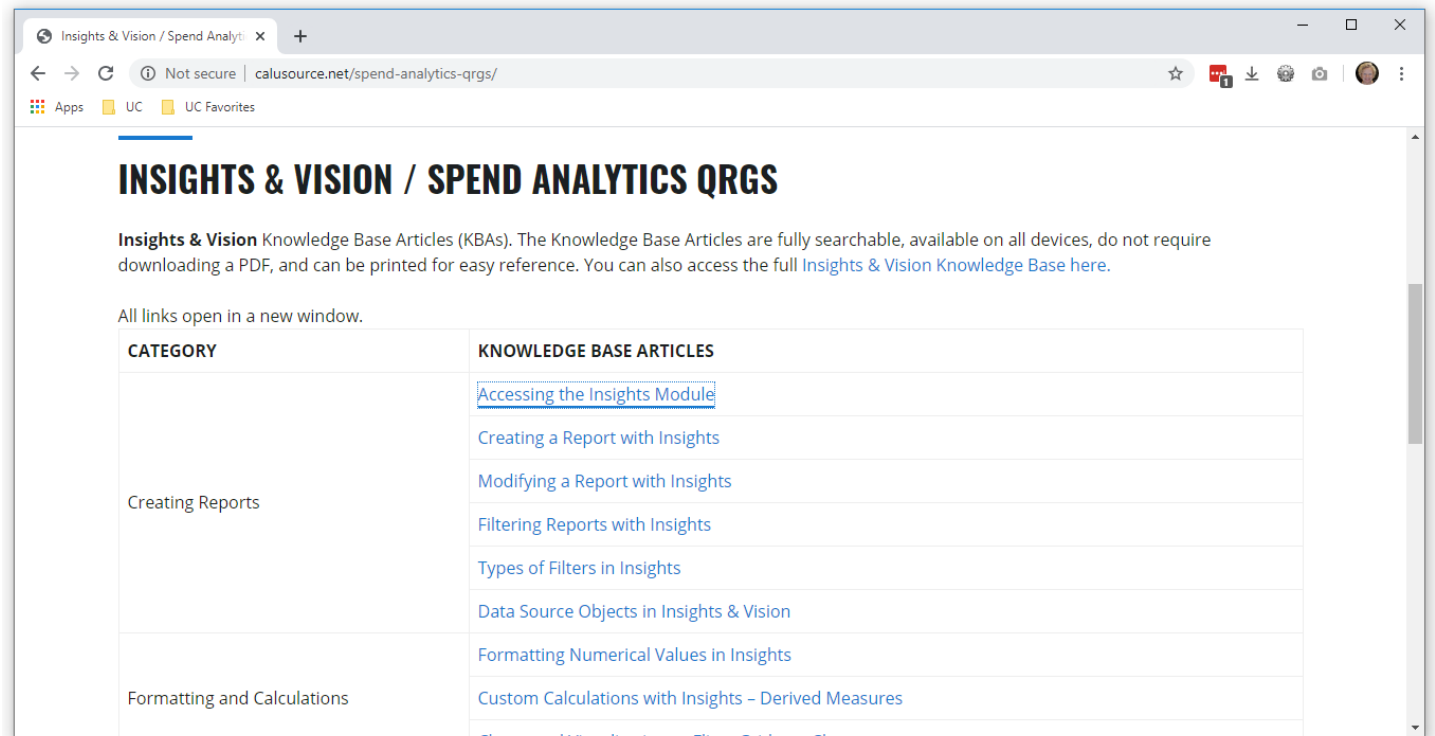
Insights & Vision / Spend Analyti ×

+

Not secure | calusource.net/spend-analytics-qrgs/

Apps UC UC Favorites

INSIGHTS & VISION / SPEND ANALYTICS QRGS

**Insights & Vision** Knowledge Base Articles (KBAs). The Knowledge Base Articles are fully searchable, available on all devices, do not require downloading a PDF, and can be printed for easy reference. You can also access the full Insights & Vision Knowledge Base here.

All links open in a new window.

| CATEGORY | KNOWLEDGE BASE ARTICLES |
|---|---|
| Creating Reports | Accessing the Insights Module |
| | Creating a Report with Insights |
| | Modifying a Report with Insights |
| | Filtering Reports with Insights |
| | Types of Filters in Insights |
| | Data Source Objects in Insights & Vision |
| Formatting and Calculations | Formatting Numerical Values in Insights |
| | Custom Calculations with Insights – Derived Measures |
| | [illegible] |